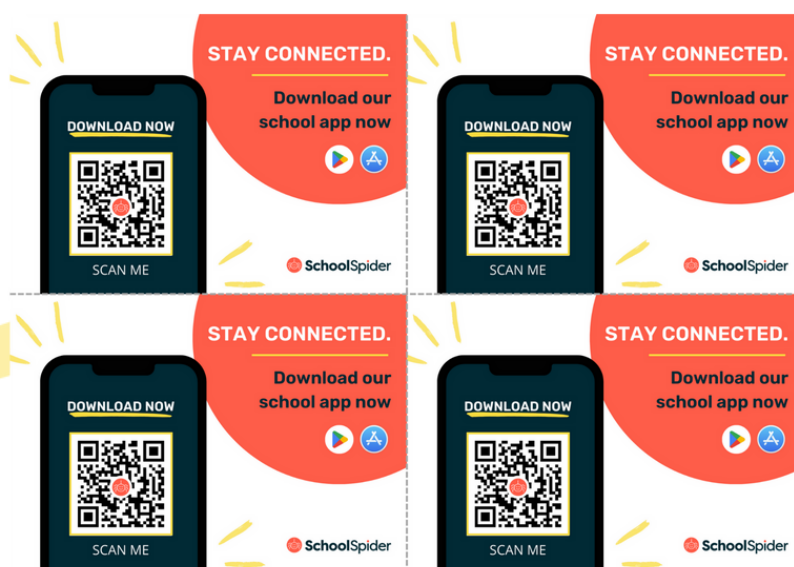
DOWNLOAD NOW

SCAN ME

STAY CONNECTED.

Download our school app now

SchoolSpider

DOWNLOAD NOW

SCAN ME

STAY CONNECTED.

Download our school app now

SchoolSpider

DOWNLOAD NOW

SCAN ME

STAY CONNECTED.

Download our school app now

SchoolSpider

DOWNLOAD NOW

SCAN ME

STAY CONNECTED.

Download our school app now

SchoolSpider